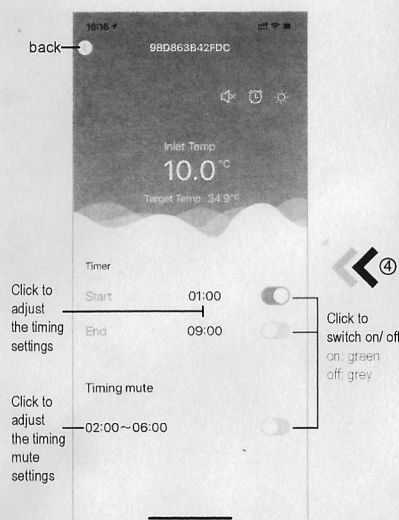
16:16

back

98D863B42FDC

Inlet Temp

10.0°C

Target Temp 34.9°C

④

Timer

Start 01:00

End 09:00

Click to adjust the timing settings

Click to switch on/ off
on: green
off: grey

Timing mute

Click to adjust the timing mute settings

02:00～06:00